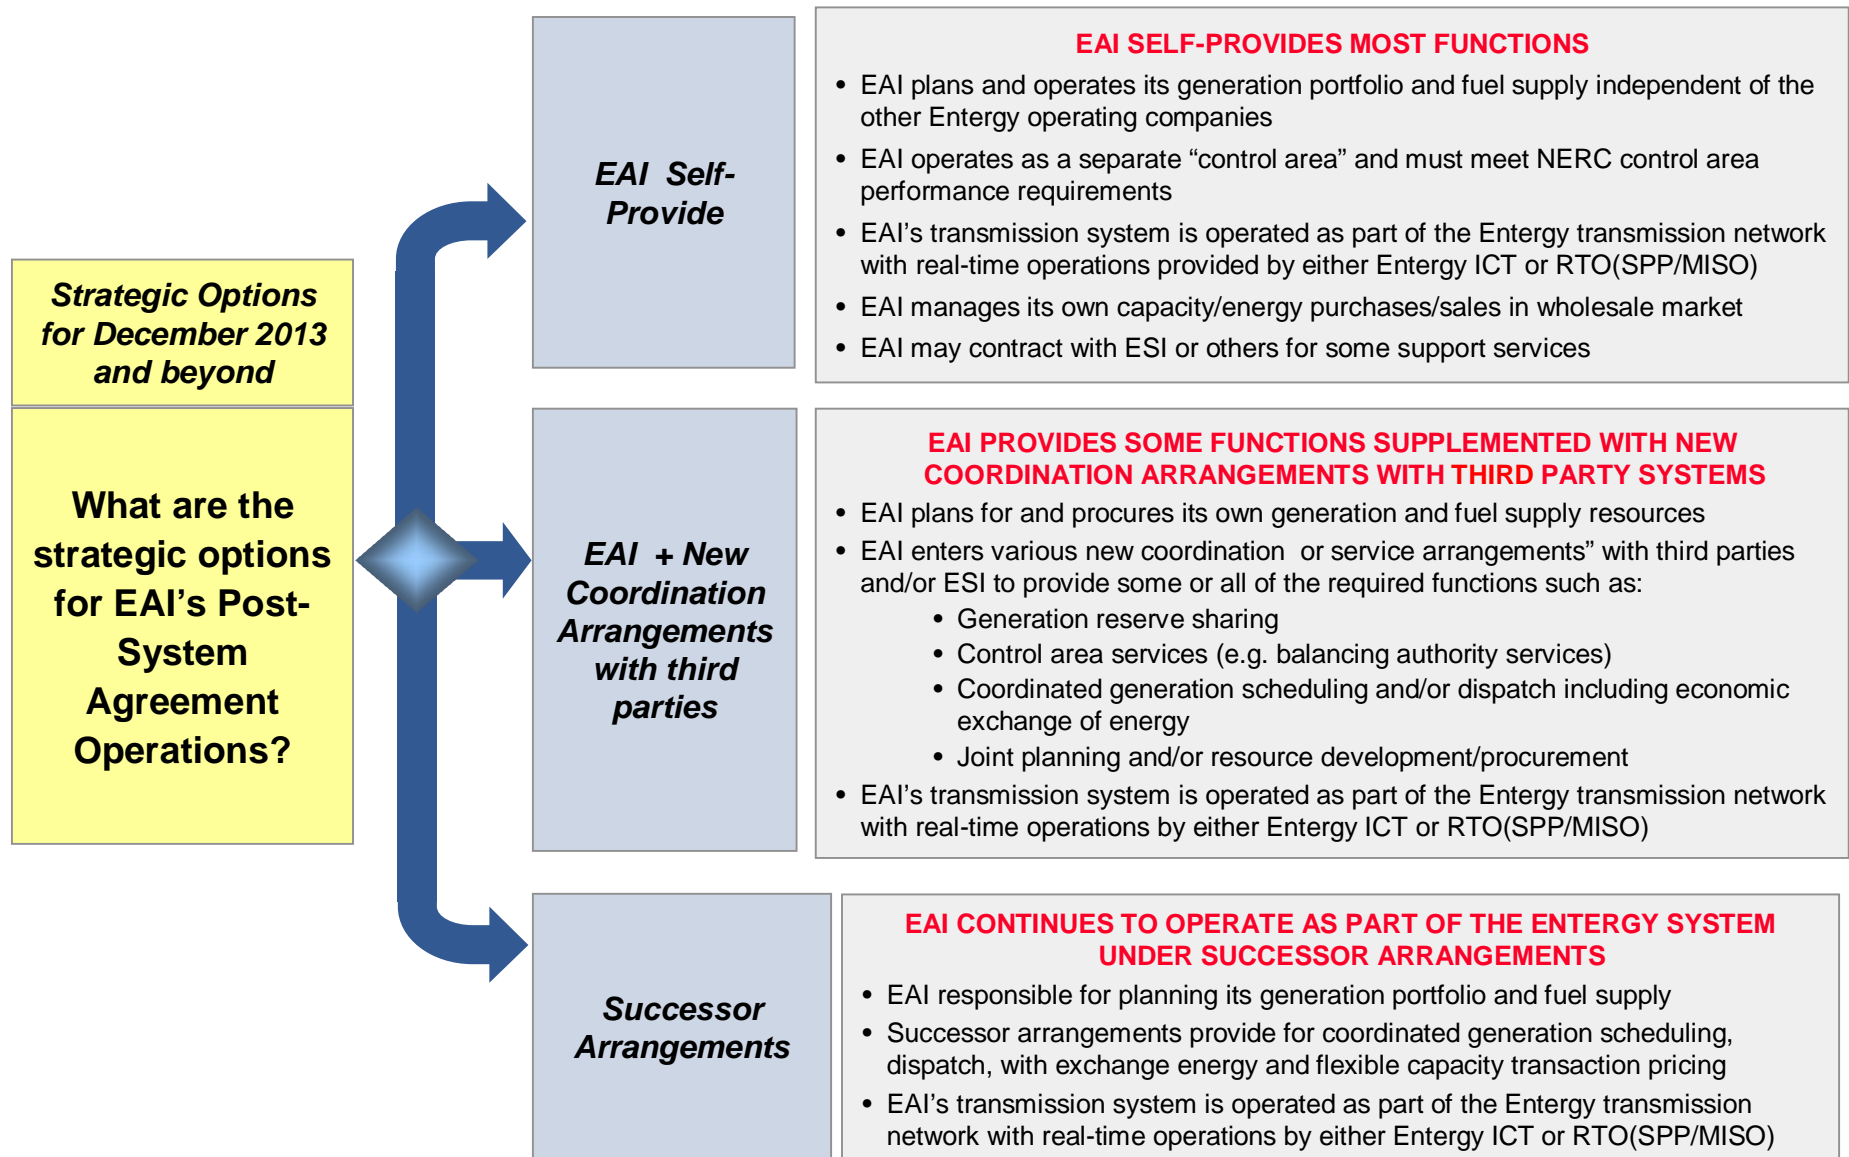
Strategic Options for December 2013 and beyond

What are the strategic options for EAI's Post-System Agreement Operations?

EAI Self-Provide

EAI SELF-PROVIDES MOST FUNCTIONS

• EAI plans and operates its generation portfolio and fuel supply independent of the other Entergy operating companies
• EAI operates as a separate “control area” and must meet NERC control area performance requirements
• EAI's transmission system is operated as part of the Entergy transmission network with real-time operations provided by either Entergy ICT or RTO(SPP/MISO)
• EAI manages its own capacity/energy purchases/sales in wholesale market
• EAI may contract with ESI or others for some support services

EAI + New Coordination Arrangements with third parties

EAI PROVIDES SOME FUNCTIONS SUPPLEMENTED WITH NEW COORDINATION ARRANGEMENTS WITH THIRD PARTY SYSTEMS

• EAI plans for and procures its own generation and fuel supply resources
• EAI enters various new coordination or service arrangements” with third parties and/or ESI to provide some or all of the required functions such as:
  • Generation reserve sharing
  • Control area services (e.g. balancing authority services)
  • Coordinated generation scheduling and/or dispatch including economic exchange of energy
  • Joint planning and/or resource development/procurement
• EAI's transmission system is operated as part of the Entergy transmission network with real-time operations by either Entergy ICT or RTO(SPP/MISO)

Successor Arrangements

EAI CONTINUES TO OPERATE AS PART OF THE ENTERGY SYSTEM UNDER SUCCESSOR ARRANGEMENTS

• EAI responsible for planning its generation portfolio and fuel supply
• Successor arrangements provide for coordinated generation scheduling, dispatch, with exchange energy and flexible capacity transaction pricing
• EAI's transmission system is operated as part of the Entergy transmission network with real-time operations by either Entergy ICT or RTO(SPP/MISO)